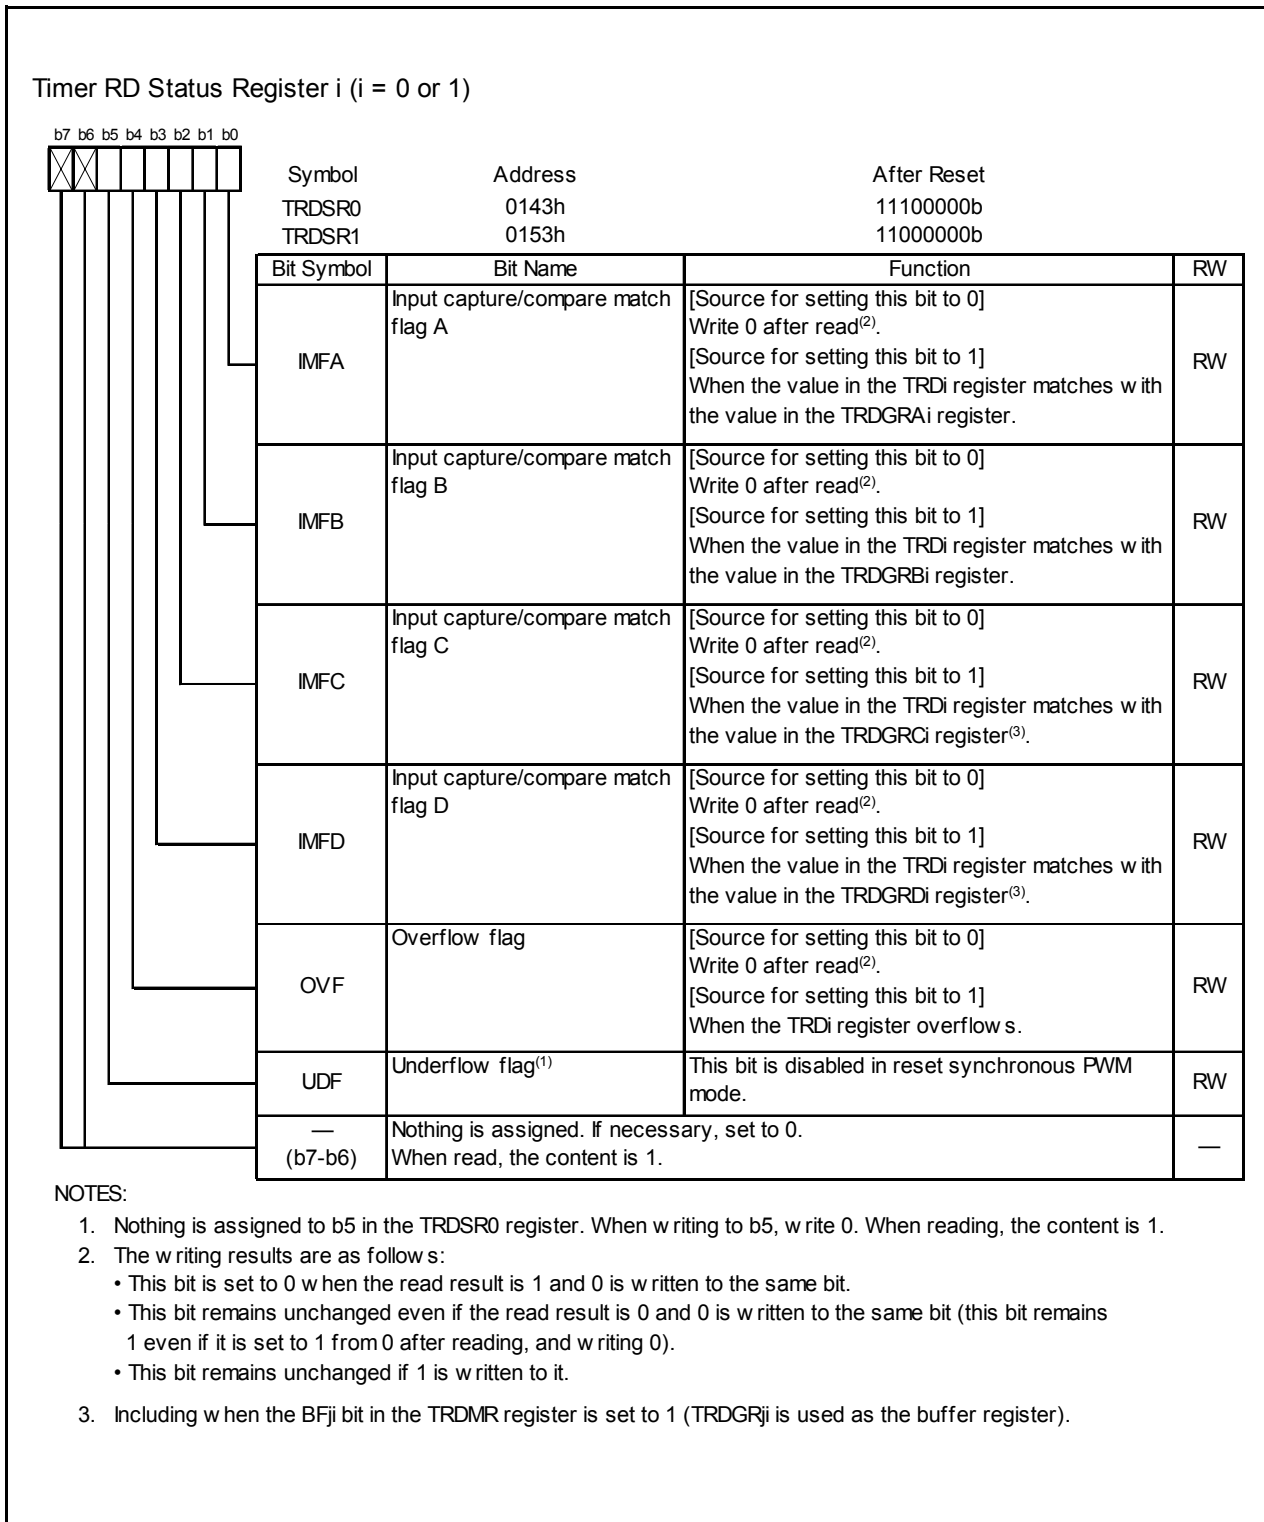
Timer RD Status Register i (i = 0 or 1)

b7 b6 b5 b4 b3 b2 b1 b0

| Symbol | Address | After Reset |
|---|---|---|
| TRDSR0 | 0143h | 11100000b |
| TRDSR1 | 0153h | 11000000b |

| Bit Symbol | Bit Name | Function | RW |
|---|---|---|---|
| IMFA | Input capture/compare match flag A | [Source for setting this bit to 0] Write 0 after read$^{(2)}$. [Source for setting this bit to 1] When the value in the TRDi register matches with the value in the TRDGRAi register. | RW |
| IMFB | Input capture/compare match flag B | [Source for setting this bit to 0] Write 0 after read$^{(2)}$. [Source for setting this bit to 1] When the value in the TRDi register matches with the value in the TRDGRBi register. | RW |
| IMFC | Input capture/compare match flag C | [Source for setting this bit to 0] Write 0 after read$^{(2)}$. [Source for setting this bit to 1] When the value in the TRDi register matches with the value in the TRDGRCi register$^{(3)}$. | RW |
| IMFD | Input capture/compare match flag D | [Source for setting this bit to 0] Write 0 after read$^{(2)}$. [Source for setting this bit to 1] When the value in the TRDi register matches with the value in the TRDGRDi register$^{(3)}$. | RW |
| OVF | Overflow flag | [Source for setting this bit to 0] Write 0 after read$^{(2)}$. [Source for setting this bit to 1] When the TRDi register overflows. | RW |
| UDF | Underflow flag$^{(1)}$ | This bit is disabled in reset synchronous PWM mode. | RW |
| — (b7-b6) | Nothing is assigned. If necessary, set to 0. When read, the content is 1. | | — |

NOTES:
1. Nothing is assigned to b5 in the TRDSR0 register. When writing to b5, write 0. When reading, the content is 1.
2. The writing results are as follows:
• This bit is set to 0 when the read result is 1 and 0 is written to the same bit.
• This bit remains unchanged even if the read result is 0 and 0 is written to the same bit (this bit remains 1 even if it is set to 1 from 0 after reading, and writing 0).
• This bit remains unchanged if 1 is written to it.
3. Including when the BFji bit in the TRDMR register is set to 1 (TRDGRji is used as the buffer register).